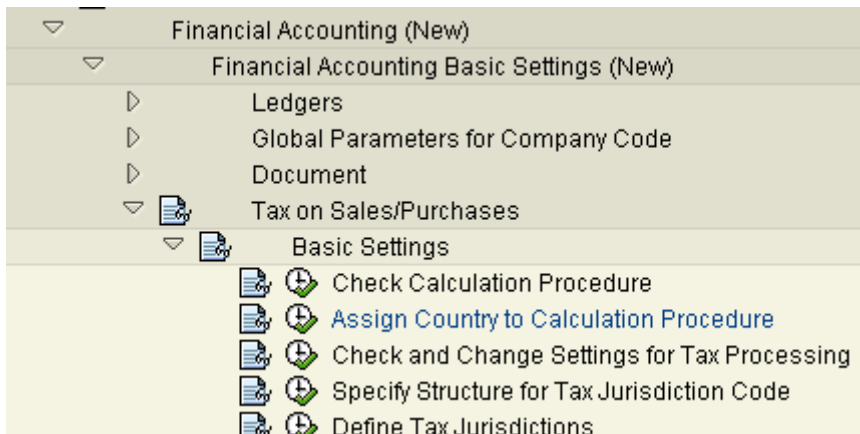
Financial Accounting (New)

Financial Accounting Basic Settings (New)

Ledgers

Global Parameters for Company Code

Document

Tax on Sales/Purchases

Basic Settings

Check Calculation Procedure

Assign Country to Calculation Procedure

Check and Change Settings for Tax Processing

Specify Structure for Tax Jurisdiction Code

Define Tax Jurisdictions